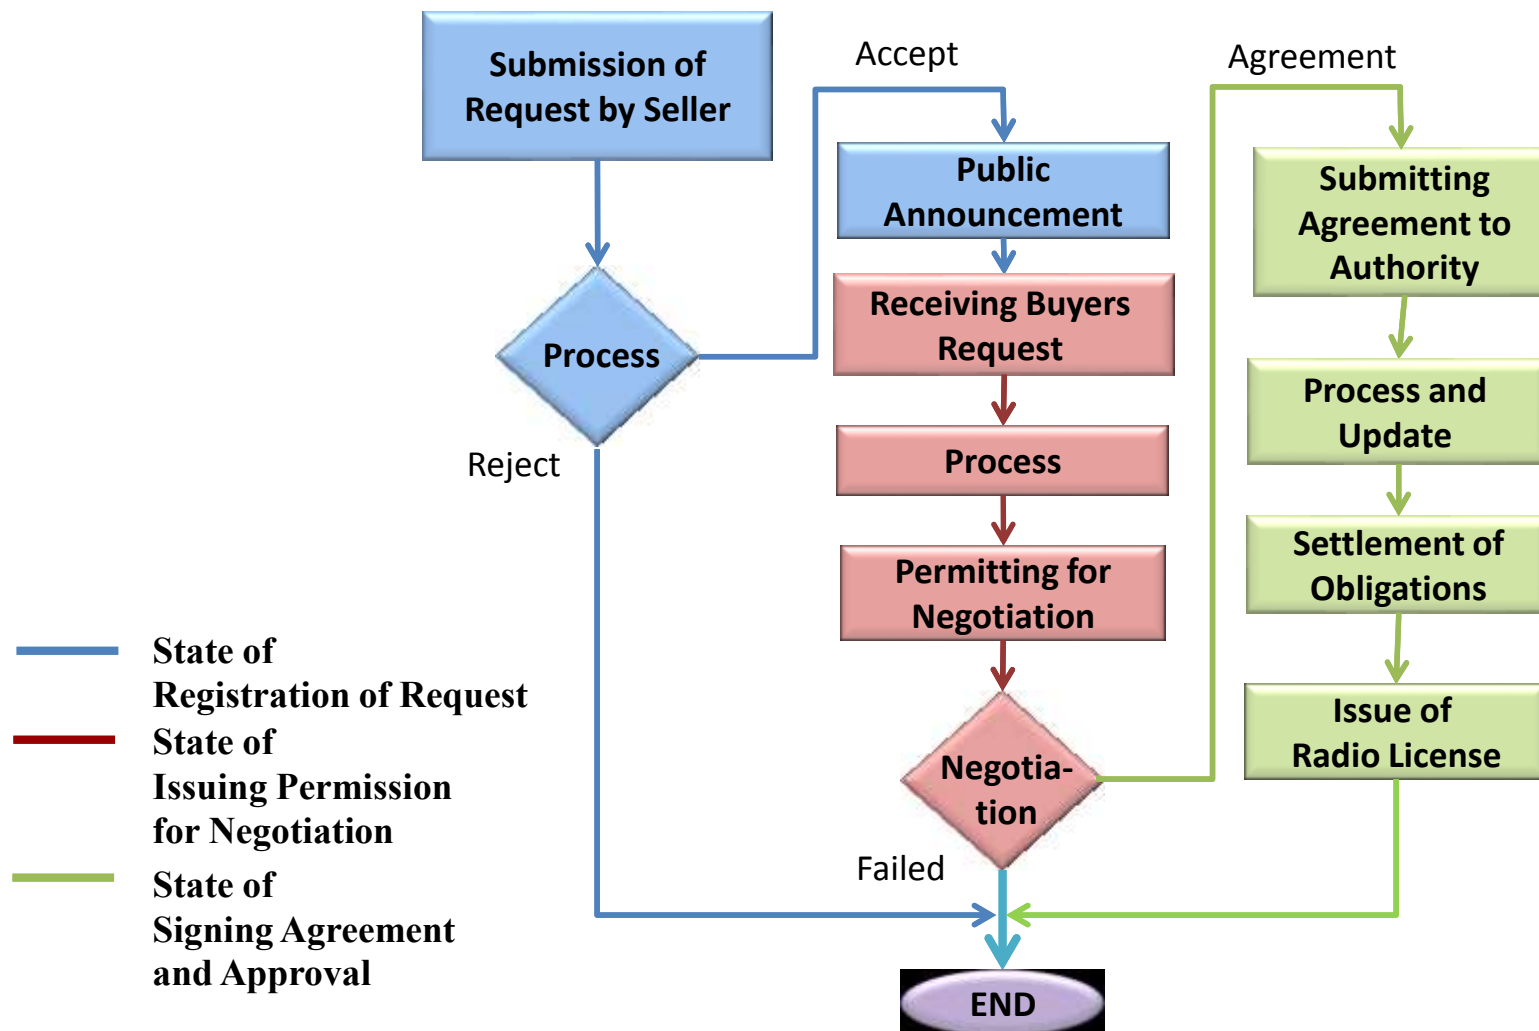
Submission of Request by Seller

Accept

Agreement

Public Announcement

Submitting Agreement to Authority

Process

Receiving Buyers Request

Process and Update

Reject

Process

Settlement of Obligations

Permitting for Negotiation

State of Registration of Request

State of Issuing Permission for Negotiation

Issue of Radio License

Negotia-tion

Failed

State of Signing Agreement and Approval

END